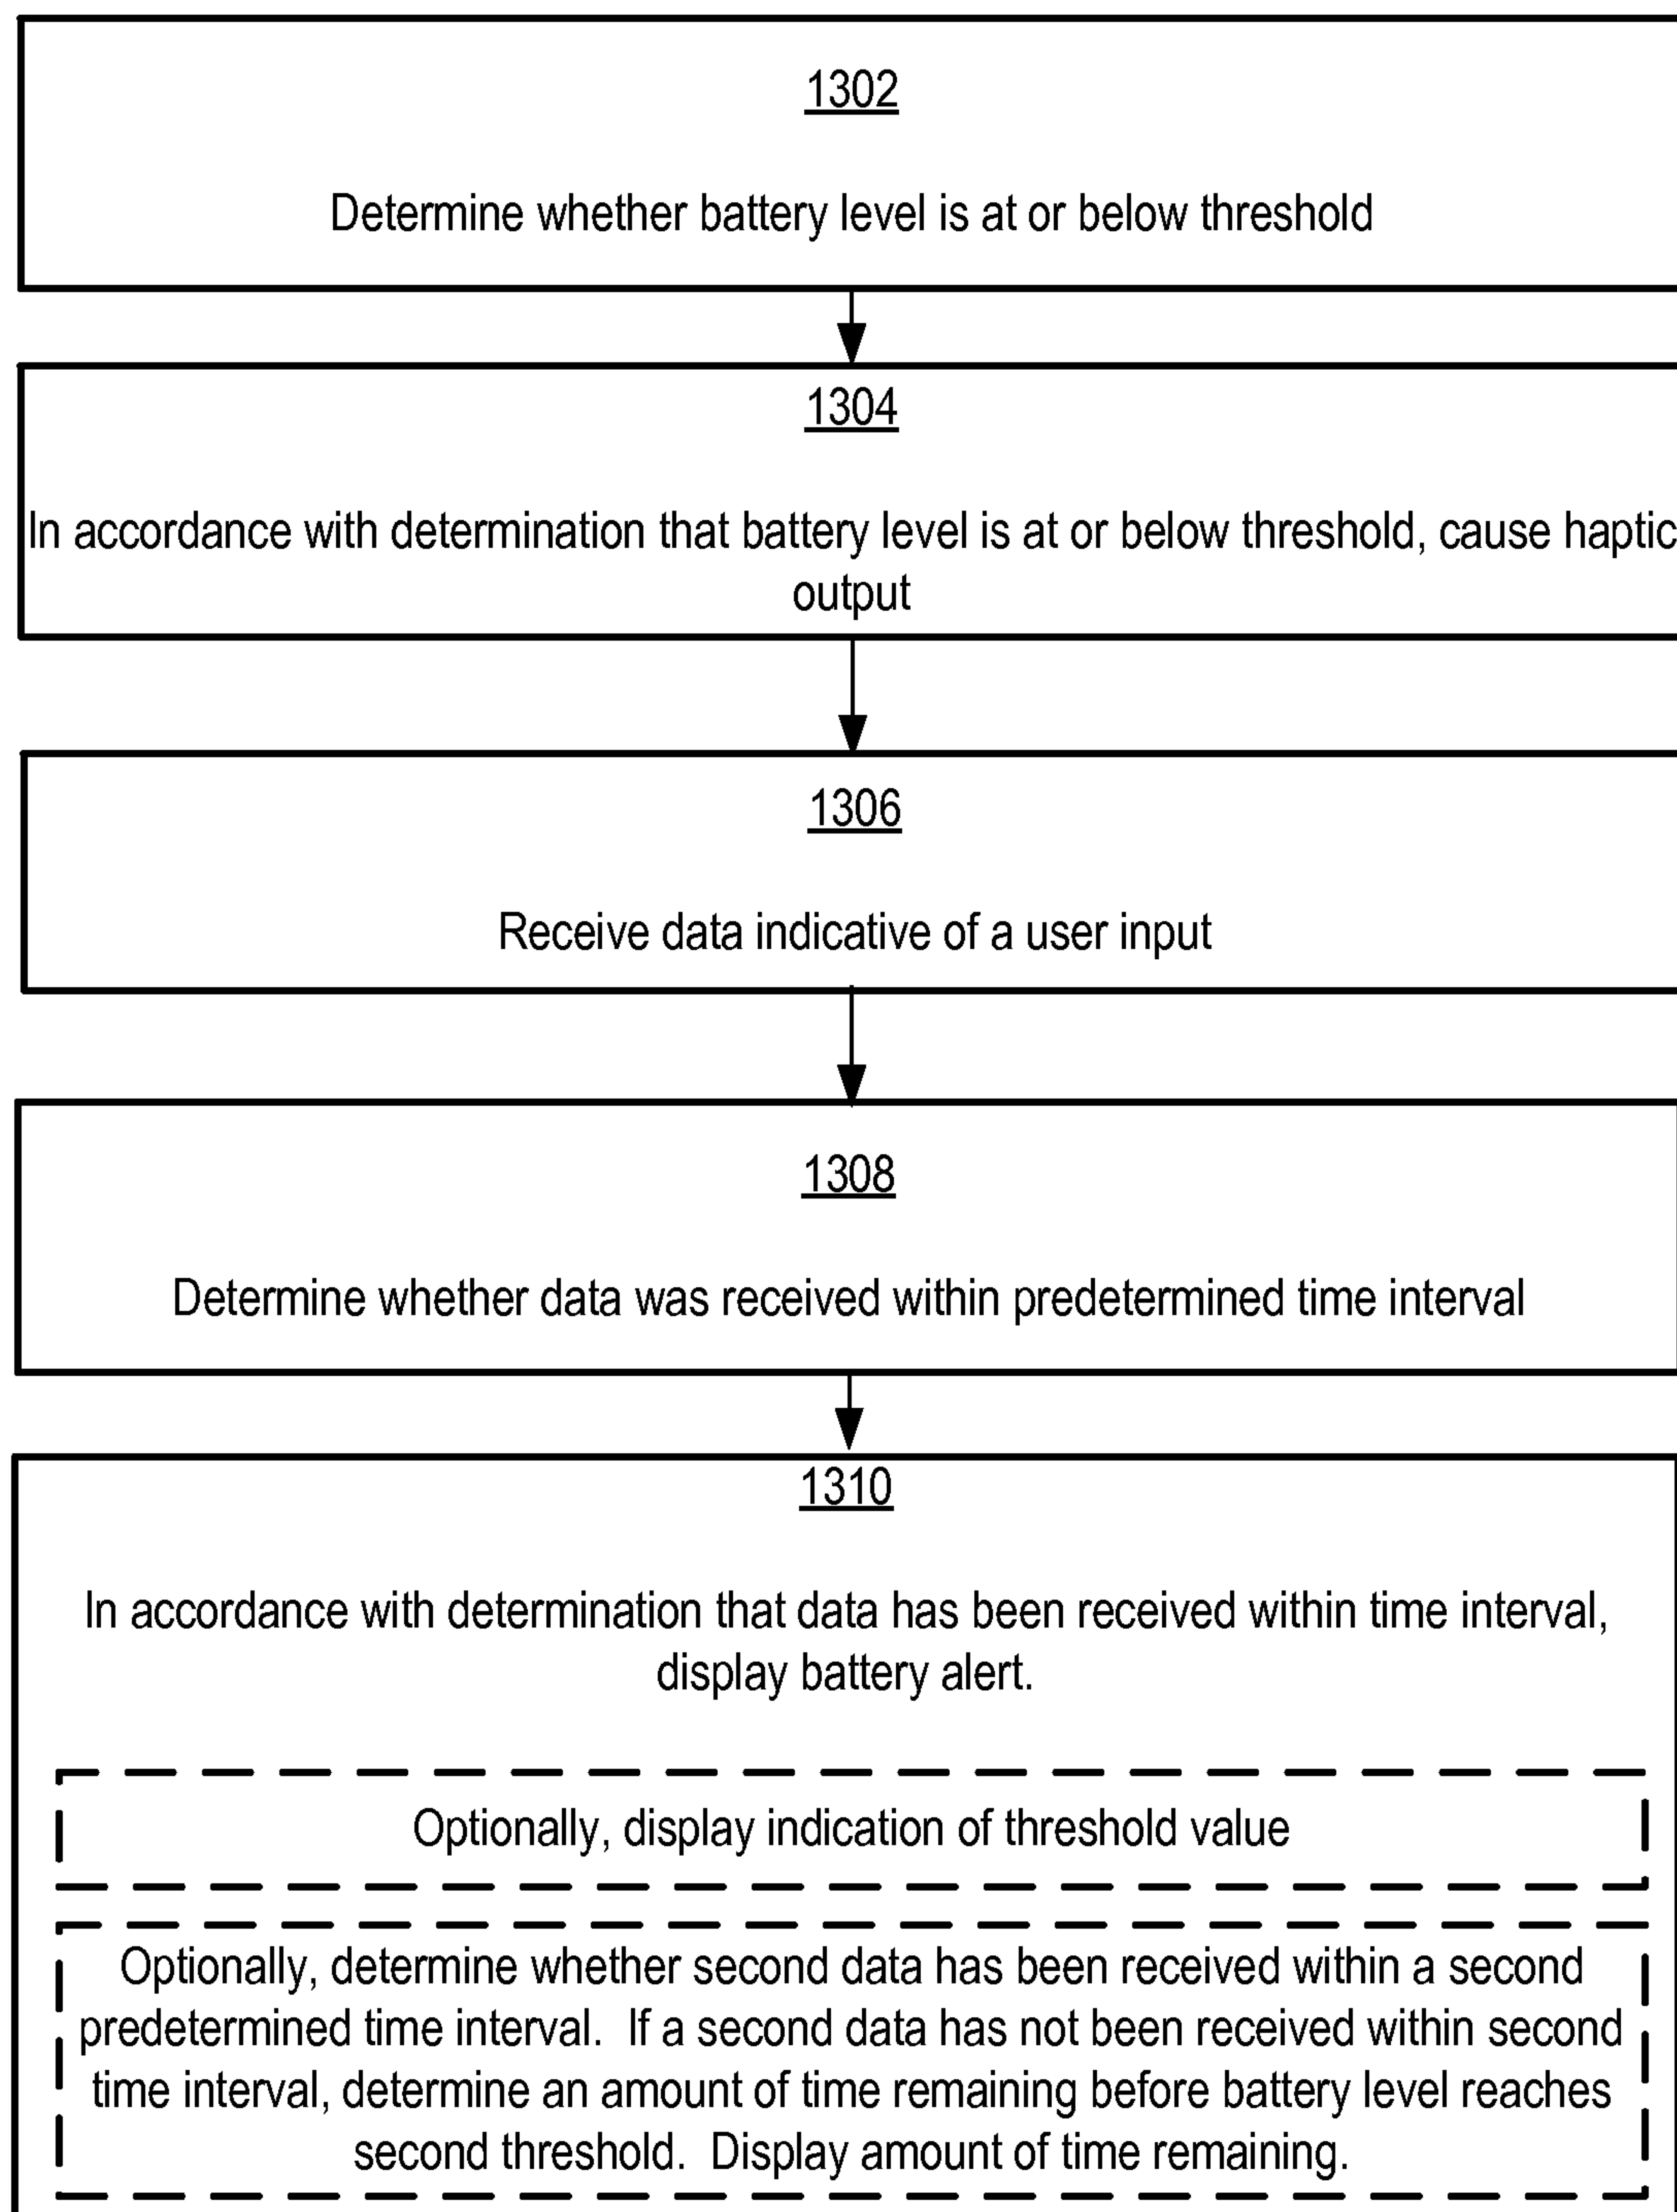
1302

Determine whether battery level is at or below threshold

1304

In accordance with determination that battery level is at or below threshold, cause haptic output

1306

Receive data indicative of a user input

1308

Determine whether data was received within predetermined time interval

1310

In accordance with determination that data has been received within time interval, display battery alert.

Optionally, display indication of threshold value

Optionally, determine whether second data has been received within a second predetermined time interval. If a second data has not been received within second time interval, determine an amount of time remaining before battery level reaches second threshold. Display amount of time remaining.